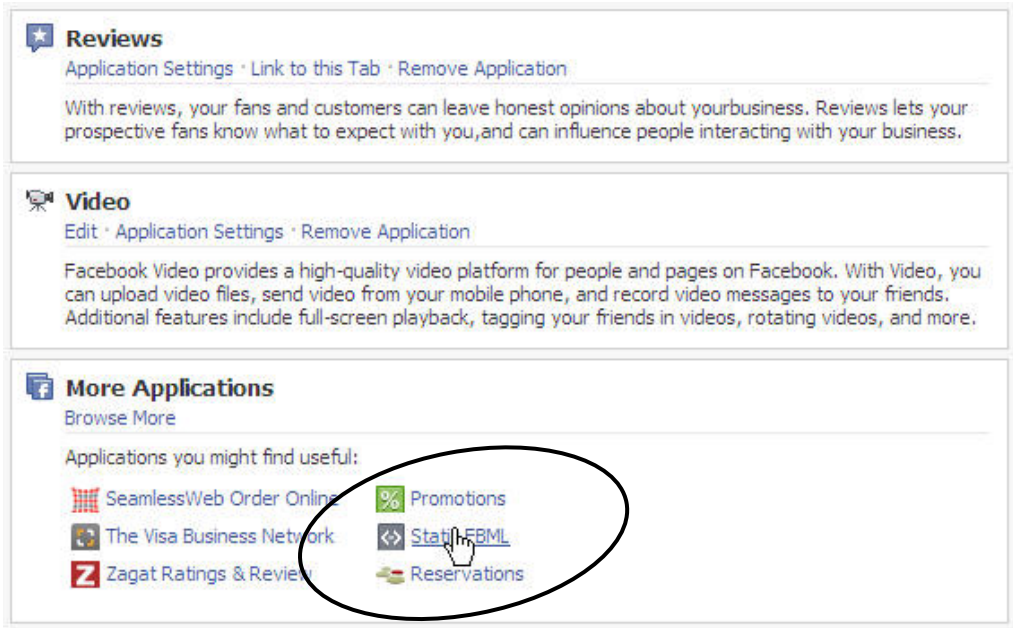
Reviews
Application Settings · Link to this Tab · Remove Application

With reviews, your fans and customers can leave honest opinions about yourbusiness. Reviews lets your prospective fans know what to expect with you,and can influence people interacting with your business.

Video
Edit · Application Settings · Remove Application

Facebook Video provides a high-quality video platform for people and pages on Facebook. With Video, you can upload video files, send video from your mobile phone, and record video messages to your friends. Additional features include full-screen playback, tagging your friends in videos, rotating videos, and more.

More Applications
Browse More

Applications you might find useful:

SeamlessWeb Order Online
The Visa Business Network
Zagat Ratings & Review

Promotions
Static FBML
Reservations